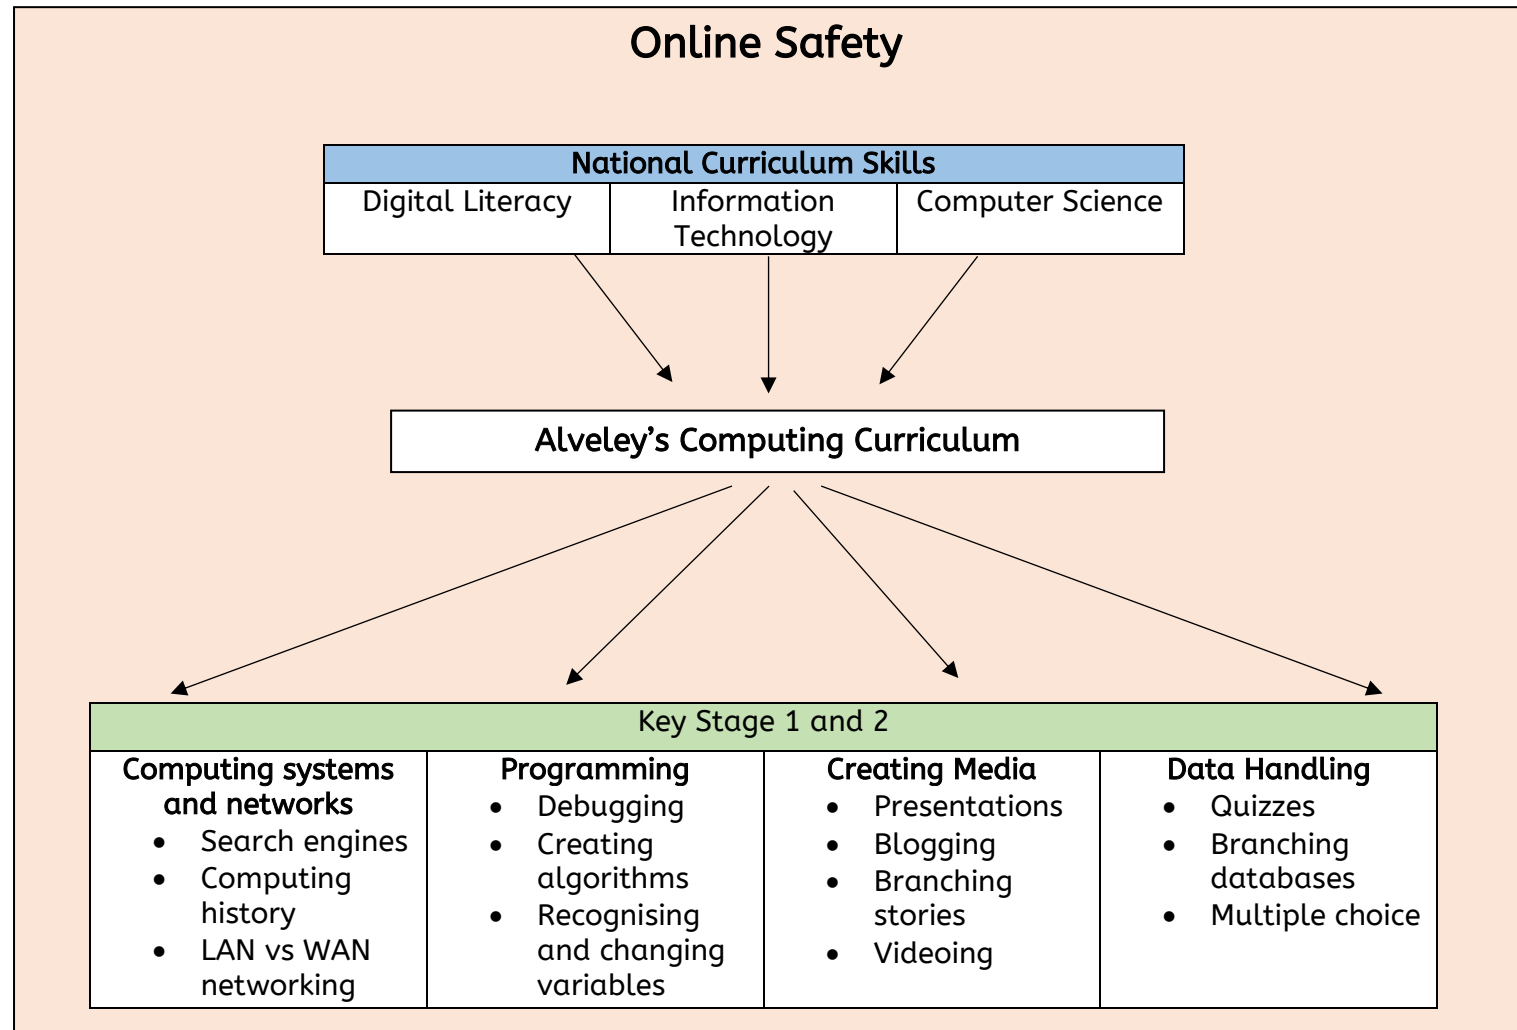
Online Safety

| National Curriculum Skills | | |
|---|---|---|
| Digital Literacy | Information Technology | Computer Science |

Alveley's Computing Curriculum

| Key Stage 1 and 2 | | | |
|---|---|---|---|
| **Computing systems and networks**<br>• Search engines<br>• Computing history<br>• LAN vs WAN networking | **Programming**<br>• Debugging<br>• Creating algorithms<br>• Recognising and changing variables | **Creating Media**<br>• Presentations<br>• Blogging<br>• Branching stories<br>• Videoing | **Data Handling**<br>• Quizzes<br>• Branching databases<br>• Multiple choice |